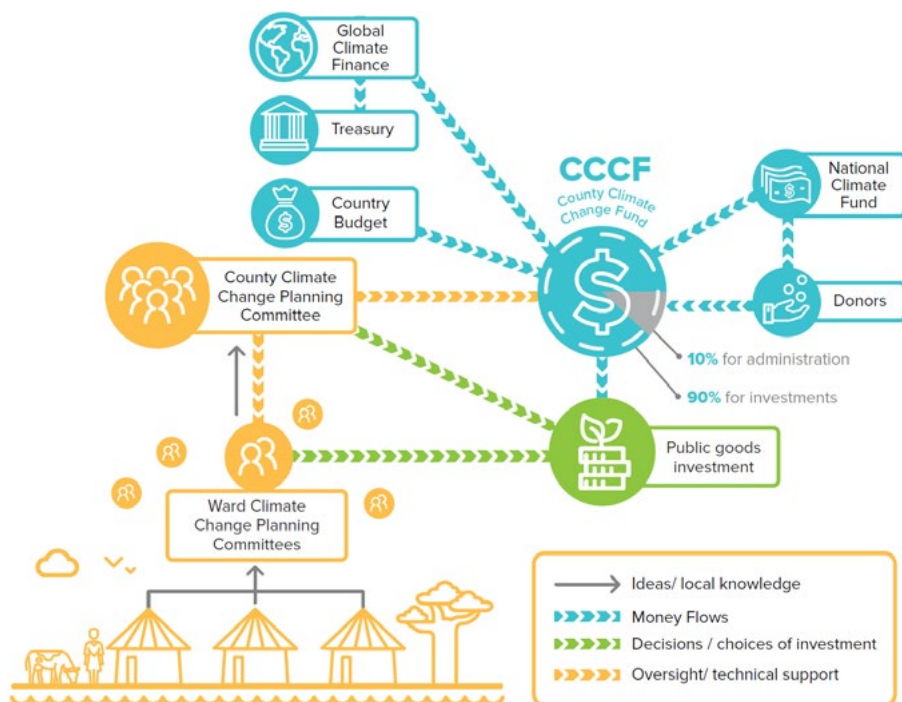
Global Climate Finance

Treasury

Country Budget

CCCF
County Climate Change Fund

National Climate Fund

Donors

County Climate Change Planning Committee

10% for administration

90% for investments

Public goods investment

Ward Climate Change Planning Committees

Ideas/ local knowledge
Money Flows
Decisions / choices of investment
Oversight/ technical support